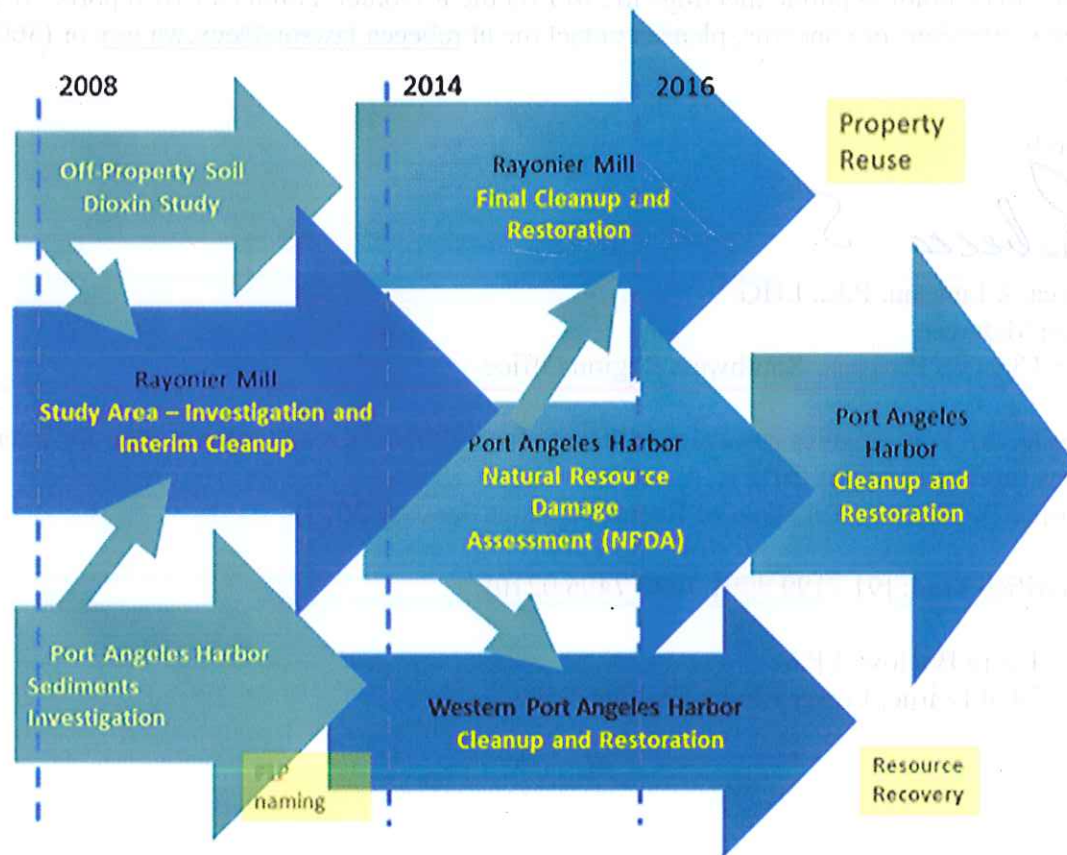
2008

2014

2016

Off-Property Soil Dioxin Study

Rayonier Mill Final Cleanup and Restoration

Property Reuse

Rayonier Mill Study Area – Investigation and Interim Cleanup

Port Angeles Harbor Natural Resource Damage Assessment (NRDA)

Port Angeles Harbor Cleanup and Restoration

Port Angeles Harbor Sediments Investigation

Western Port Angeles Harbor Cleanup and Restoration

PLP naming

Resource Recovery